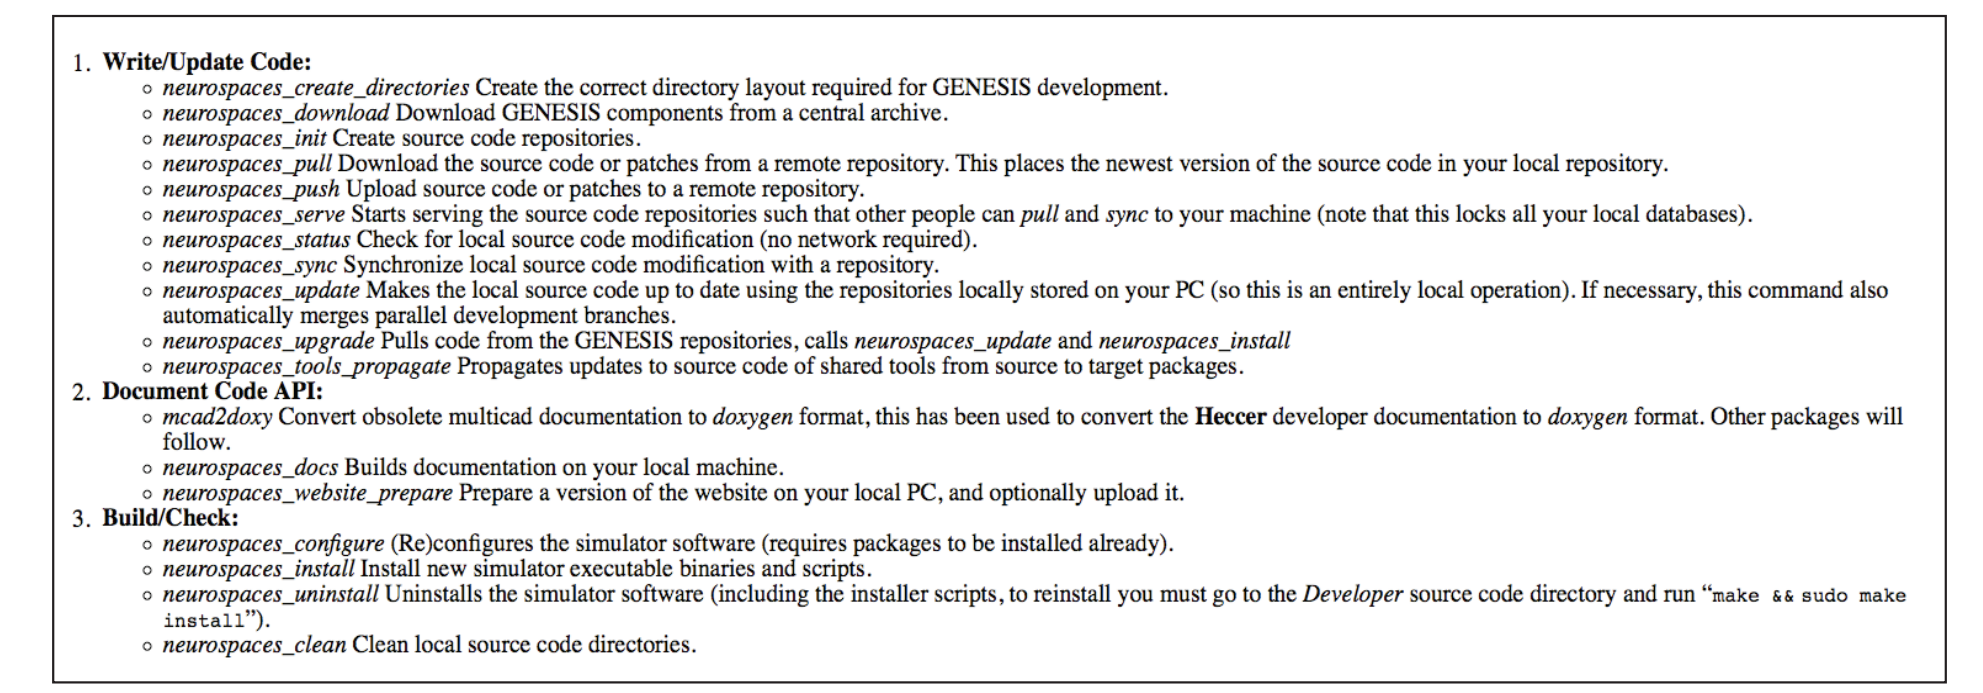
1. Write/Update Code:
- neurospaces_create_directories Create the correct directory layout required for GENESIS development.
- neurospaces_download Download GENESIS components from a central archive.
- neurospaces_init Create source code repositories.
- neurospaces_pull Download the source code or patches from a remote repository. This places the newest version of the source code in your local repository.
- neurospaces_push Upload source code or patches to a remote repository.
- neurospaces_serve Starts serving the source code repositories such that other people can pull and sync to your machine (note that this locks all your local databases).
- neurospaces_status Check for local source code modification (no network required).
- neurospaces_sync Synchronize local source code modification with a repository.
- neurospaces_update Makes the local source code up to date using the repositories locally stored on your PC (so this is an entirely local operation). If necessary, this command also automatically merges parallel development branches.
- neurospaces_upgrade Pulls code from the GENESIS repositories, calls neurospaces_update and neurospaces_install
- neurospaces_tools_propagate Propagates updates to source code of shared tools from source to target packages.

2. Document Code API:
- mcad2doxy Convert obsolete multicad documentation to doxygen format, this has been used to convert the Heccer developer documentation to doxygen format. Other packages will follow.
- neurospaces_docs Builds documentation on your local machine.
- neurospaces_website_prepare Prepare a version of the website on your local PC, and optionally upload it.

3. Build/Check:
- neurospaces_configure (Re)configures the simulator software (requires packages to be installed already).
- neurospaces_install Install new simulator executable binaries and scripts.
- neurospaces_uninstall Uninstalls the simulator software (including the installer scripts, to reinstall you must go to the Developer source code directory and run "make && sudo make install").
- neurospaces_clean Clean local source code directories.